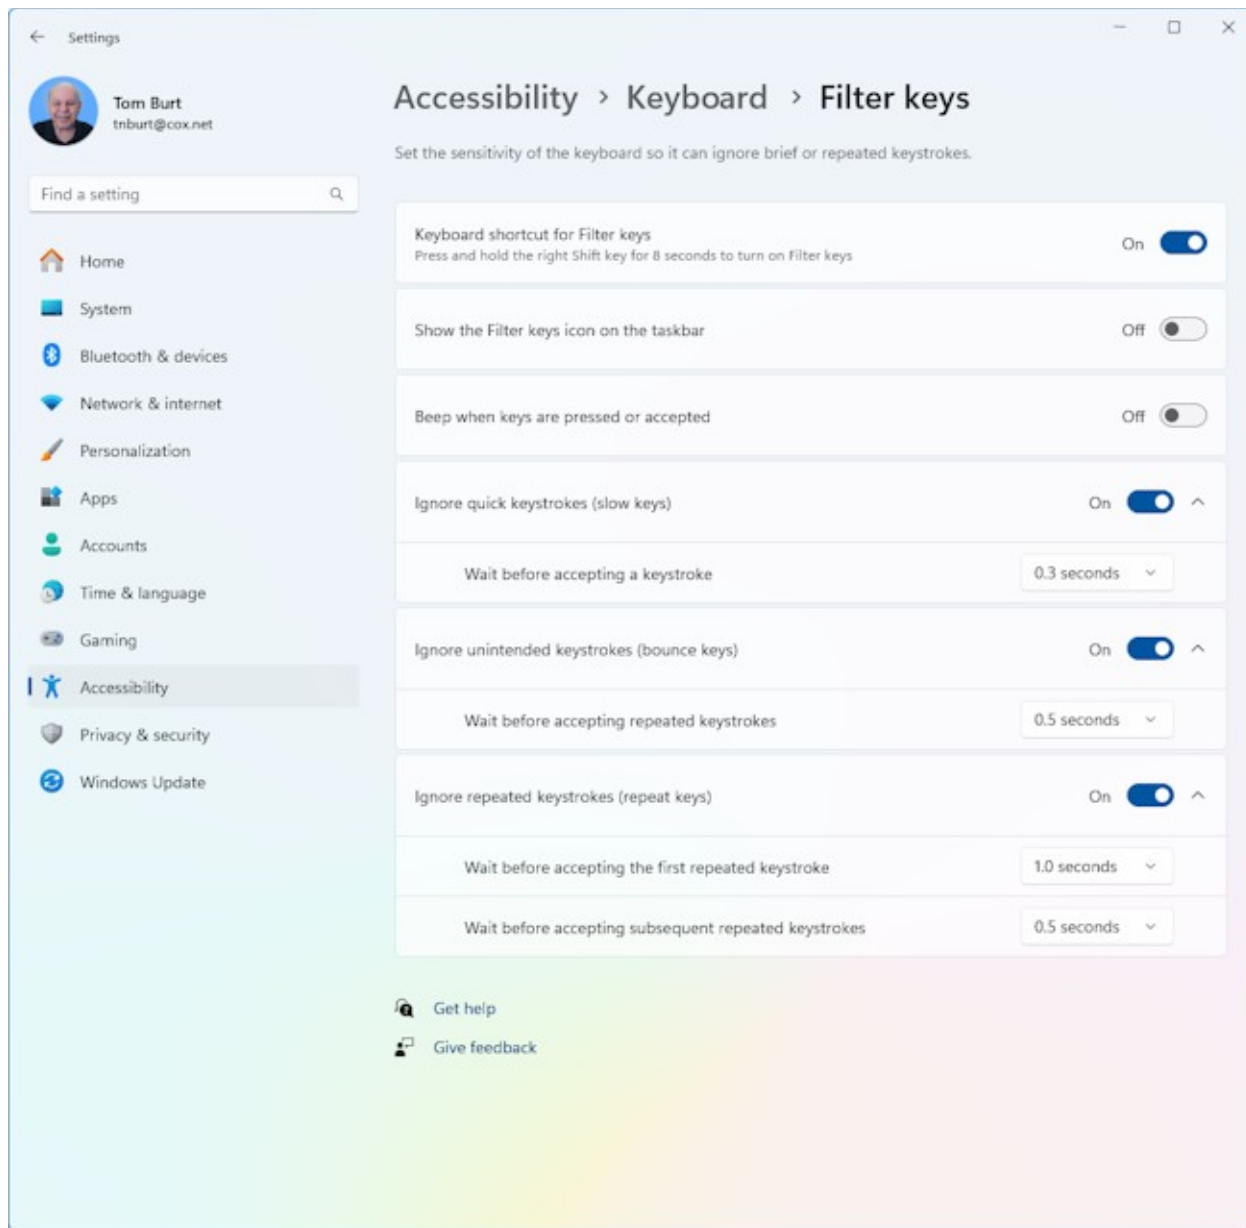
Settings

Tom Burt
tnburt@cox.net

Find a setting

Home
System
Bluetooth & devices
Network & internet
Personalization
Apps
Accounts
Time & language
Gaming
Accessibility
Privacy & security
Windows Update

Accessibility › Keyboard › Filter keys

Set the sensitivity of the keyboard so it can ignore brief or repeated keystrokes.

Keyboard shortcut for Filter keys
Press and hold the right Shift key for 8 seconds to turn on Filter keys
On

Show the Filter keys icon on the taskbar
Off

Beep when keys are pressed or accepted
Off

Ignore quick keystrokes (slow keys)
On

Wait before accepting a keystroke
0.3 seconds

Ignore unintended keystrokes (bounce keys)
On

Wait before accepting repeated keystrokes
0.5 seconds

Ignore repeated keystrokes (repeat keys)
On

Wait before accepting the first repeated keystroke
1.0 seconds

Wait before accepting subsequent repeated keystrokes
0.5 seconds

Get help
Give feedback